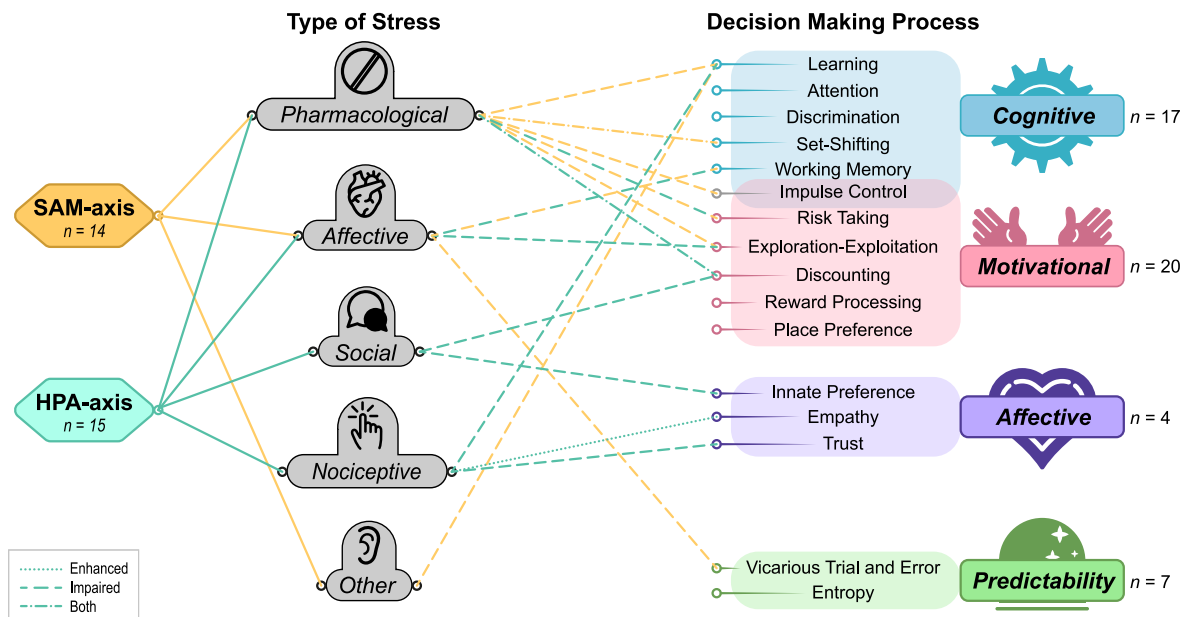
Type of Stress

Decision Making Process

SAM-axis
$n = 14$

HPA-axis
$n = 15$

Pharmacological

Affective

Social

Nociceptive

Other

Learning
Attention
Discrimination
Set-Shifting
Working Memory
Impulse Control
Risk Taking
Exploration-Exploitation
Discounting
Reward Processing
Place Preference
Innate Preference
Empathy
Trust
Vicarious Trial and Error
Entropy

Cognitive
$n = 17$

Motivational
$n = 20$

Affective
$n = 4$

Predictability
$n = 7$

Enhanced
Impaired
Both